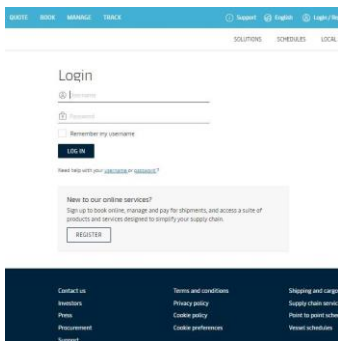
QUOTE BOOK MANAGE TRACK

Support English Login / R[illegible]

SOLUTIONS SCHEDULES LOCAL

Login

Username

Password

Remember my username

LOG IN

Need help with your username or password?

New to our online services?

Sign up to book online, manage and pay for shipments, and access a suite of products and services designed to simplify your supply chain.

REGISTER

Contact us
Investors
Press
Procurement
Support

Terms and conditions
Privacy policy
Cookie policy
Cookie preferences

Shipping and cargo
Supply chain servic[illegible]
Point to point sche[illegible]
Vessel schedules